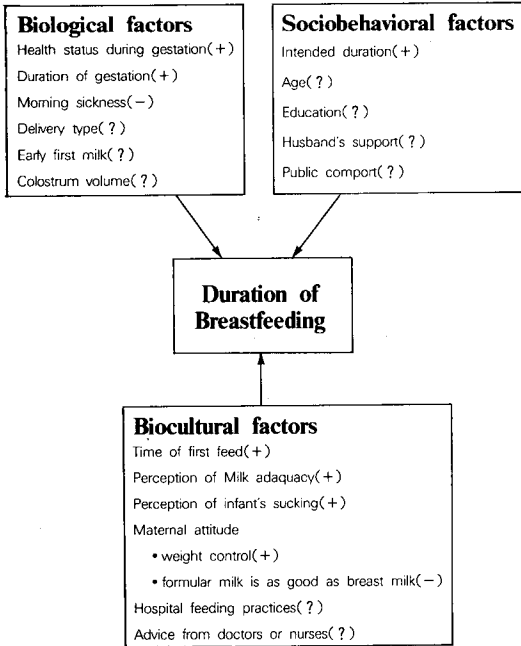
Biological factors
Health status during gestation(+)
Duration of gestation(+)
Morning sickness(−)
Delivery type(?)
Early first milk(?)
Colostrum volume(?)

Sociobehavioral factors
Intended duration(+)
Age(?)
Education(?)
Husband's support(?)
Public comport(?)

Duration of Breastfeeding

Biocultural factors
Time of first feed(+)
Perception of Milk adaquacy(+)
Perception of infant's sucking(+)
Maternal attitude
• weight control(+)
• formular milk is as good as breast milk(−)
Hospital feeding practices(?)
Advice from doctors or nurses(?)